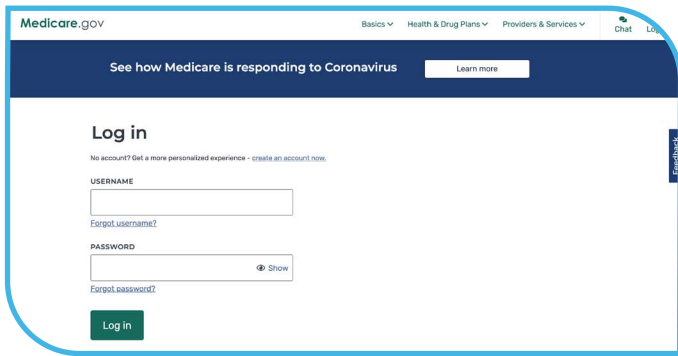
Medicare.gov

Basics Health & Drug Plans Providers & Services Chat Lo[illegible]

See how Medicare is responding to Coronavirus

Learn more

Feedback

Log in

No account? Get a more personalized experience - create an account now.

USERNAME

Forgot username?

PASSWORD

Show

Forgot password?

Log in